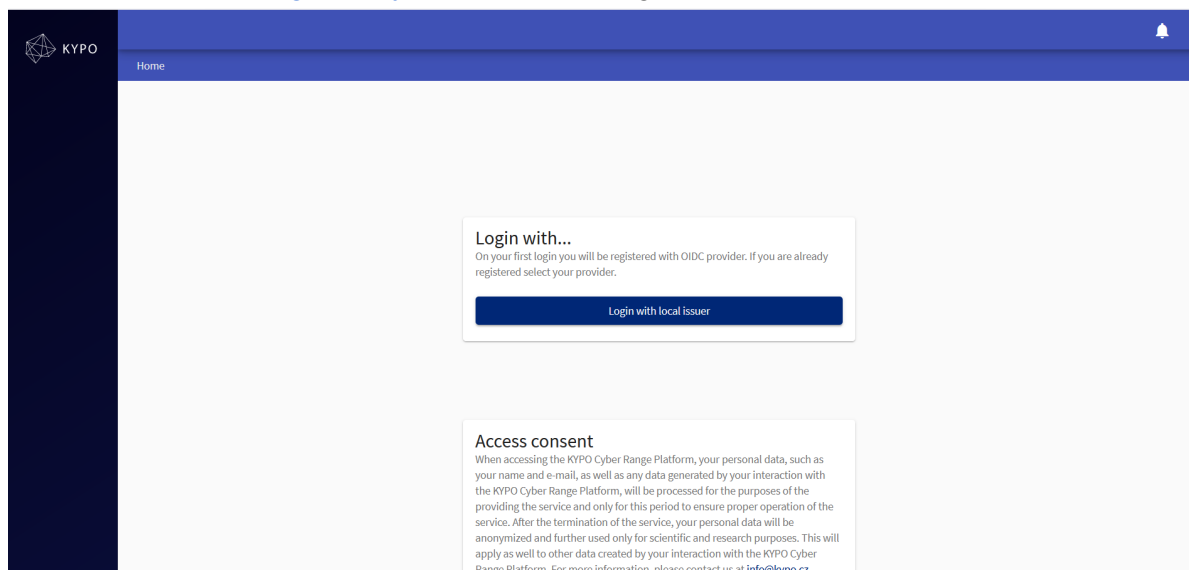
KYPO

Home

Login with...
On your first login you will be registered with OIDC provider. If you are already registered select your provider.

Login with local issuer

Access consent
When accessing the KYPO Cyber Range Platform, your personal data, such as your name and e-mail, as well as any data generated by your interaction with the KYPO Cyber Range Platform, will be processed for the purposes of the providing the service and only for this period to ensure proper operation of the service. After the termination of the service, your personal data will be anonymized and further used only for scientific and research purposes. This will apply as well to other data created by your interaction with the KYPO Cyber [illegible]